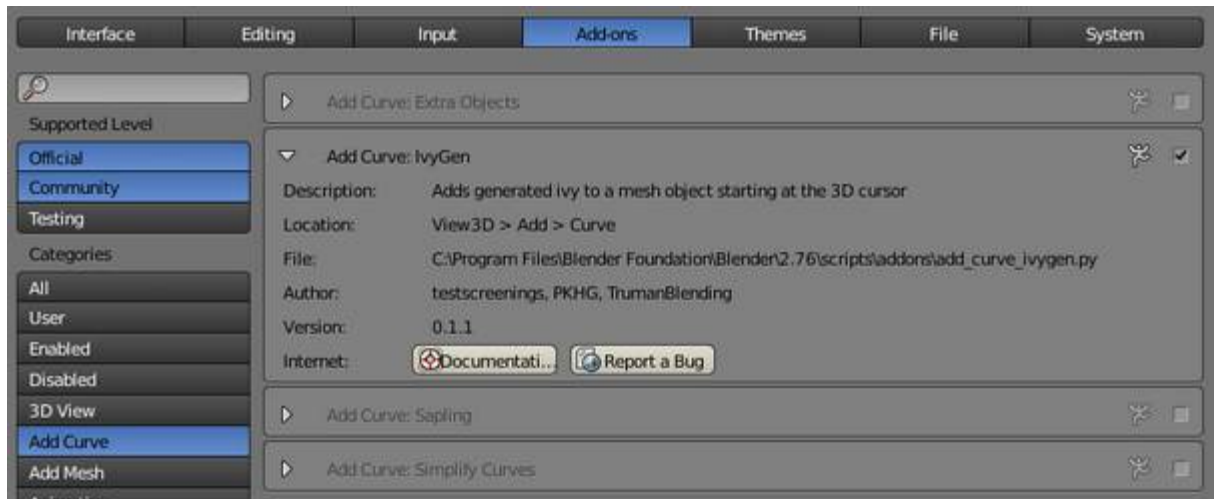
Interface | Editing | Input | Add-ons | Themes | File | System

Supported Level
Official
Community
Testing
Categories
All
User
Enabled
Disabled
3D View
Add Curve
Add Mesh

Add Curve: Extra Objects

Add Curve: IvyGen
Description: Adds generated ivy to a mesh object starting at the 3D cursor
Location: View3D > Add > Curve
File: C:\Program Files\Blender Foundation\Blender\2.76\scripts\addons\add_curve_ivygen.py
Author: testscreenings, PKHG, TrumanBlending
Version: 0.1.1
Internet: Documentati... Report a Bug

Add Curve: Sapling

Add Curve: Simplify Curves